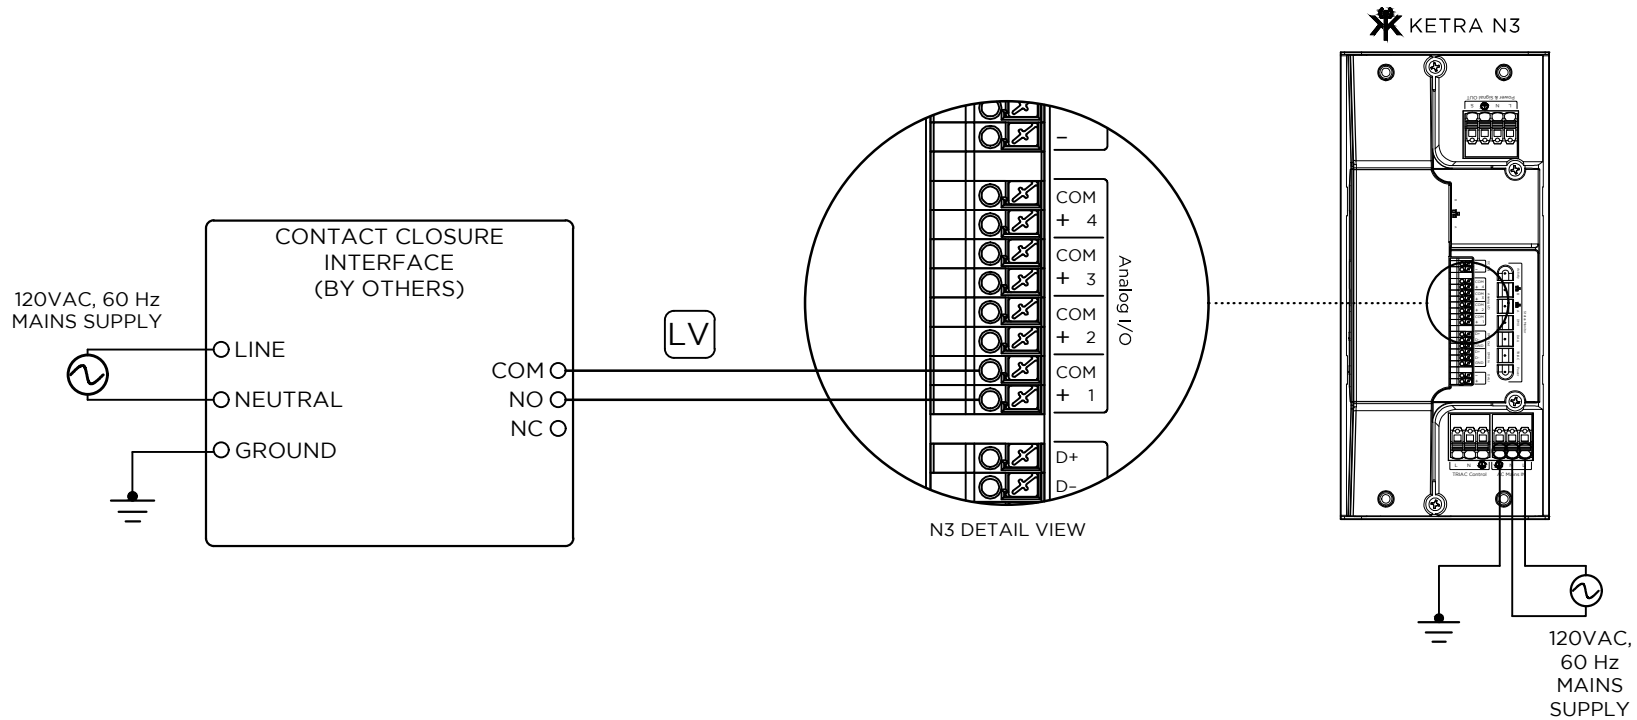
KETRA N3

120VAC, 60 Hz
MAINS SUPPLY

CONTACT CLOSURE
INTERFACE
(BY OTHERS)

LINE
NEUTRAL
GROUND

COM
NO
NC

LV

–
COM
+ 4
COM
+ 3
COM
+ 2
COM
+ 1
Analog I/O
D+
D–

N3 DETAIL VIEW

120VAC,
60 Hz
MAINS
SUPPLY